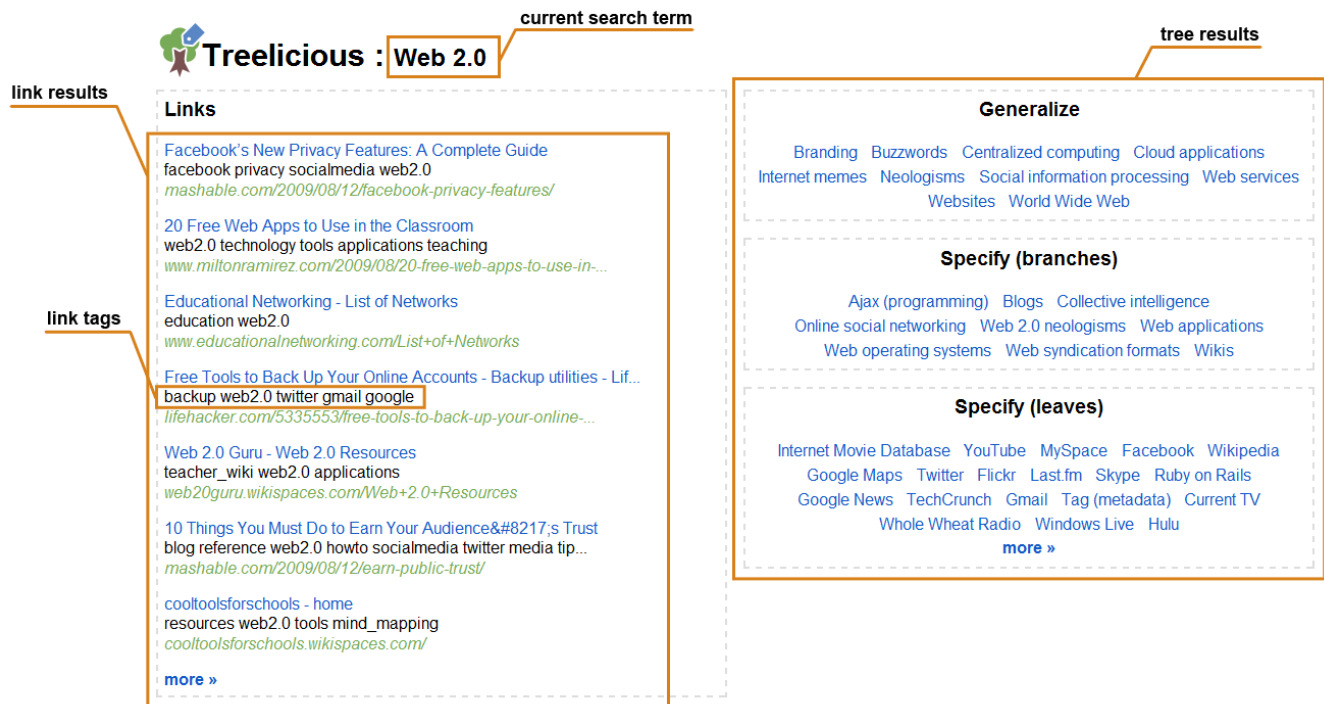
current search term

Treelicious : Web 2.0

tree results

link results

Links

Facebook's New Privacy Features: A Complete Guide
facebook privacy socialmedia web2.0
mashable.com/2009/08/12/facebook-privacy-features/

20 Free Web Apps to Use in the Classroom
web2.0 technology tools applications teaching
www.miltonramirez.com/2009/08/20-free-web-apps-to-use-in-...

link tags

Educational Networking - List of Networks
education web2.0
www.educationalnetworking.com/List+of+Networks

Free Tools to Back Up Your Online Accounts - Backup utilities - Lif...
backup web2.0 twitter gmail google
lifehacker.com/5335553/free-tools-to-back-up-your-online-...

Web 2.0 Guru - Web 2.0 Resources
teacher_wiki web2.0 applications
web20guru.wikispaces.com/Web+2.0+Resources

10 Things You Must Do to Earn Your Audience&#8217;s Trust
blog reference web2.0 howto socialmedia twitter media tip...
mashable.com/2009/08/12/earn-public-trust/

cooltoolsforschools - home
resources web2.0 tools mind_mapping
cooltoolsforschools.wikispaces.com/

more »

Generalize

Branding Buzzwords Centralized computing Cloud applications Internet memes Neologisms Social information processing Web services Websites World Wide Web

Specify (branches)

Ajax (programming) Blogs Collective intelligence Online social networking Web 2.0 neologisms Web applications Web operating systems Web syndication formats Wikis

Specify (leaves)

Internet Movie Database YouTube MySpace Facebook Wikipedia Google Maps Twitter Flickr Last.fm Skype Ruby on Rails Google News TechCrunch Gmail Tag (metadata) Current TV Whole Wheat Radio Windows Live Hulu
more »